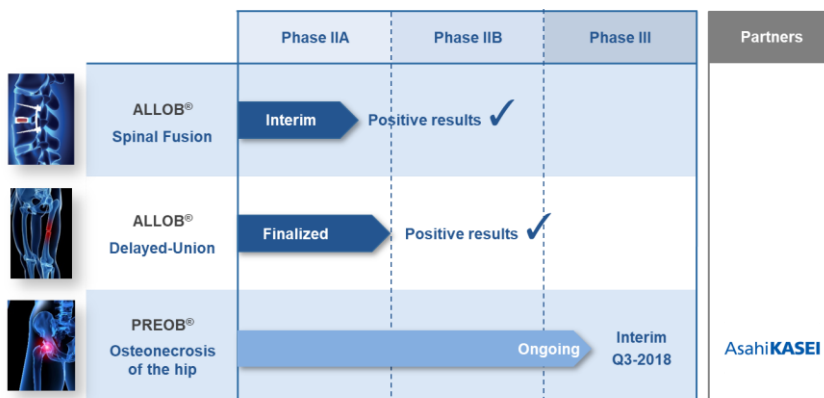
| | Phase IIA | Phase IIB | Phase III | Partners |
|---|---|---|---|---|
| ALLOB® Spinal Fusion | Interim | Positive results ✓ | | |
| ALLOB® Delayed-Union | Finalized | Positive results ✓ | | |
| PREOB® Osteonecrosis of the hip | Ongoing | | Interim Q3-2018 | AsahiKASEI |